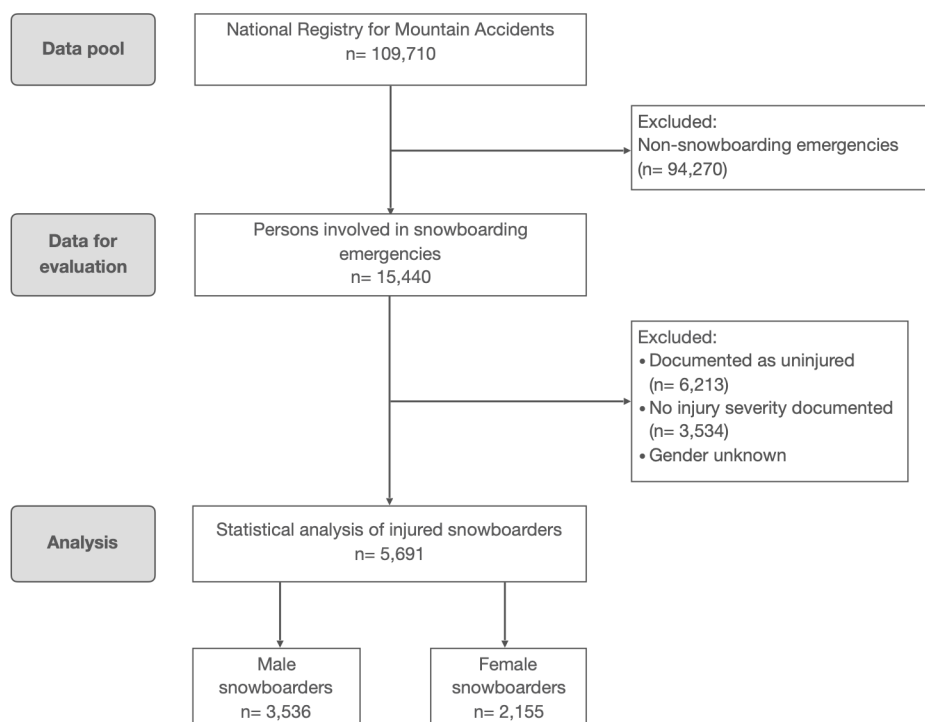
Data pool

National Registry for Mountain Accidents
n= 109,710

Excluded:
Non-snowboarding emergencies
(n= 94,270)

Data for evaluation

Persons involved in snowboarding emergencies
n= 15,440

Excluded:
• Documented as uninjured (n= 6,213)
• No injury severity documented (n= 3,534)
• Gender unknown

Analysis

Statistical analysis of injured snowboarders
n= 5,691

Male snowboarders
n= 3,536

Female snowboarders
n= 2,155